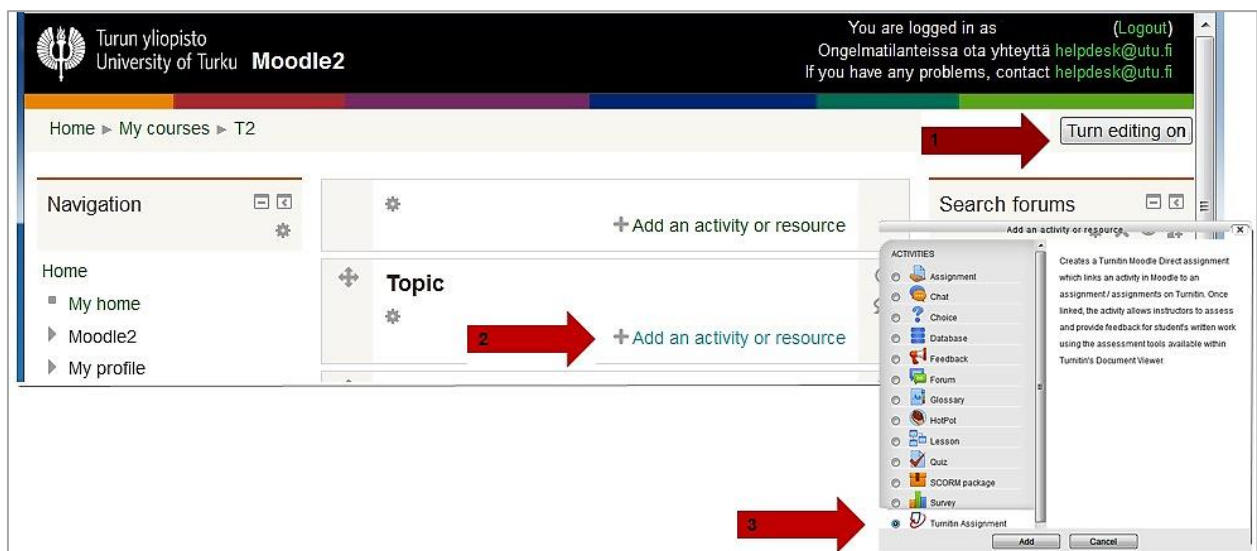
Turun yliopisto
University of Turku Moodle2

You are logged in as (Logout)
Ongelmatilanteissa ota yhteyttä helpdesk@utu.fi
If you have any problems, contact helpdesk@utu.fi

Home ► My courses ► T2

1

Turn editing on

Navigation

Home
My home
Moodle2
My profile

Add an activity or resource

Topic

2

Add an activity or resource

Search forums

Add an activity or resource

ACTIVITIES
Assignment
Chat
Choice
Database
Feedback
Forum
Glossary
HotPot
Lesson
Quiz
SCORM package
Survey
Turnitin Assignment

3

Creates a Turnitin Moodle Direct assignment which links an activity in Moodle to an assignment / assignments on Turnitin. Once linked, the activity allows instructors to assess and provide feedback for student's written work using the assessment tools available within Turnitin's Document Viewer.

Add Cancel